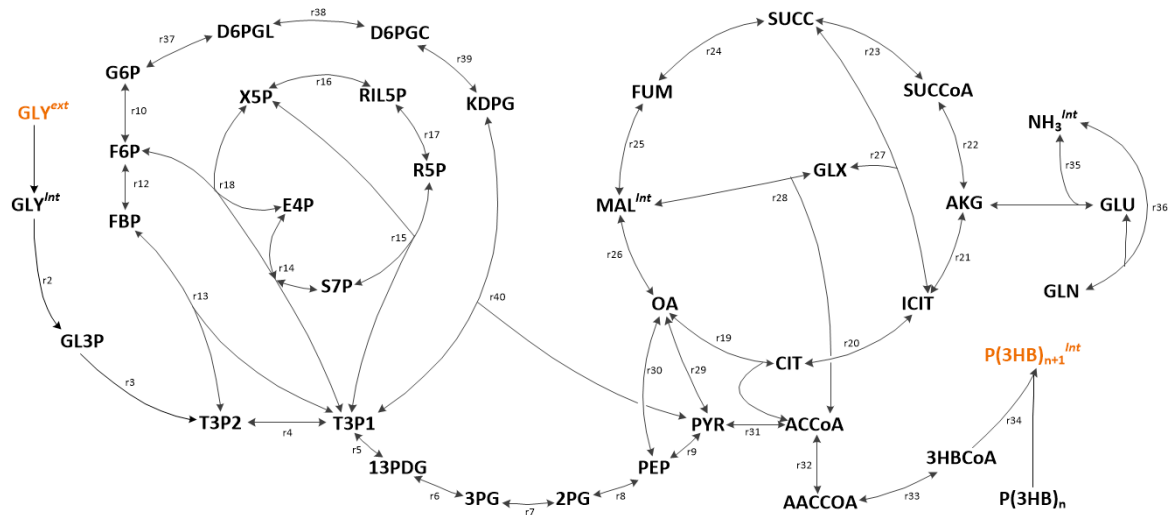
r38
r37 D6PGL D6PGC
r39
G6P
r16
X5P RIL5P KDPG
GLY$^{ext}$ r10
r17
F6P
R5P
r12 r18
GLY$^{Int}$ E4P
FBP
r15
r14
r2 S7P
r13
r40
GL3P
r3
T3P2 r4 T3P1
r5
13PDG
r6
3PG 2PG
r7 r8

SUCC
r24 r23
FUM SUCCoA
NH$_3$$^{Int}$
r25 r22
r27 r35
GLX
r28 r36
MAL$^{Int}$ AKG GLU
r26 r21
GLN
OA ICIT
r19 r20
CIT P(3HB)$_{n+1}$$^{Int}$
r30 r29
r34
PYR r31 ACCoA
r9
PEP r32 3HBCoA
AACCOA r33 P(3HB)$_n$